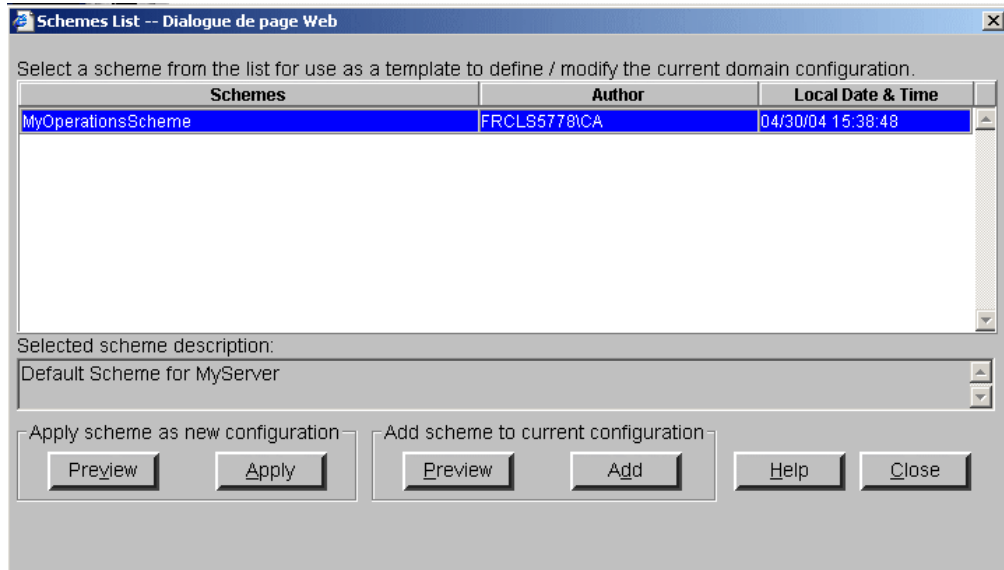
Schemes List -- Dialogue de page Web

Select a scheme from the list for use as a template to define / modify the current domain configuration.

| Schemes | Author | Local Date & Time |
|---|---|---|
| MyOperationsScheme | FRCLS5778\CA | 04/30/04 15:38:48 |

Selected scheme description:

Default Scheme for MyServer

Apply scheme as new configuration

Preview Apply

Add scheme to current configuration

Preview Add

Help Close